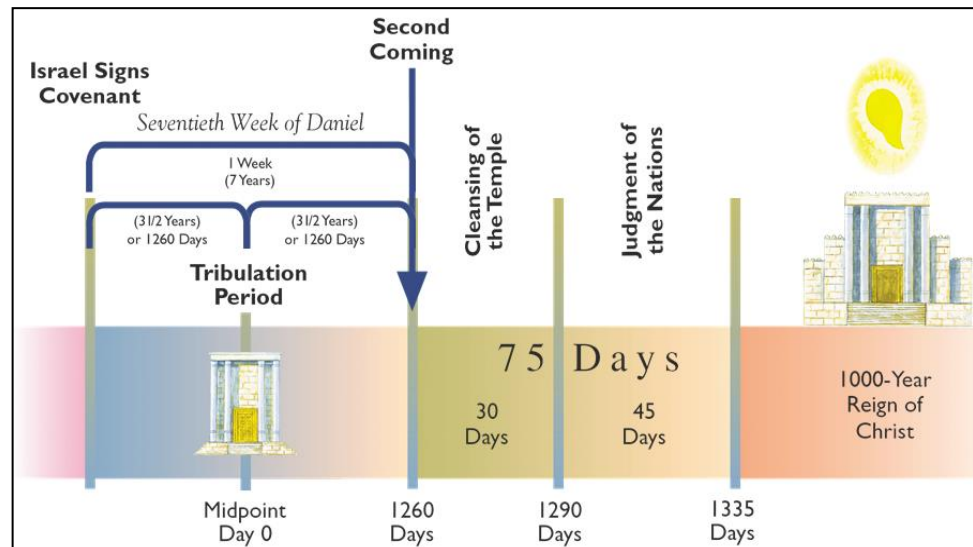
Second Coming

Israel Signs Covenant

Seventieth Week of Daniel

1 Week
(7 Years)

(31/2 Years)
or 1260 Days

(31/2 Years)
or 1260 Days

Tribulation Period

Cleansing of the Temple

Judgment of the Nations

75 Days

30 Days

45 Days

1000-Year Reign of Christ

Midpoint Day 0

1260 Days

1290 Days

1335 Days